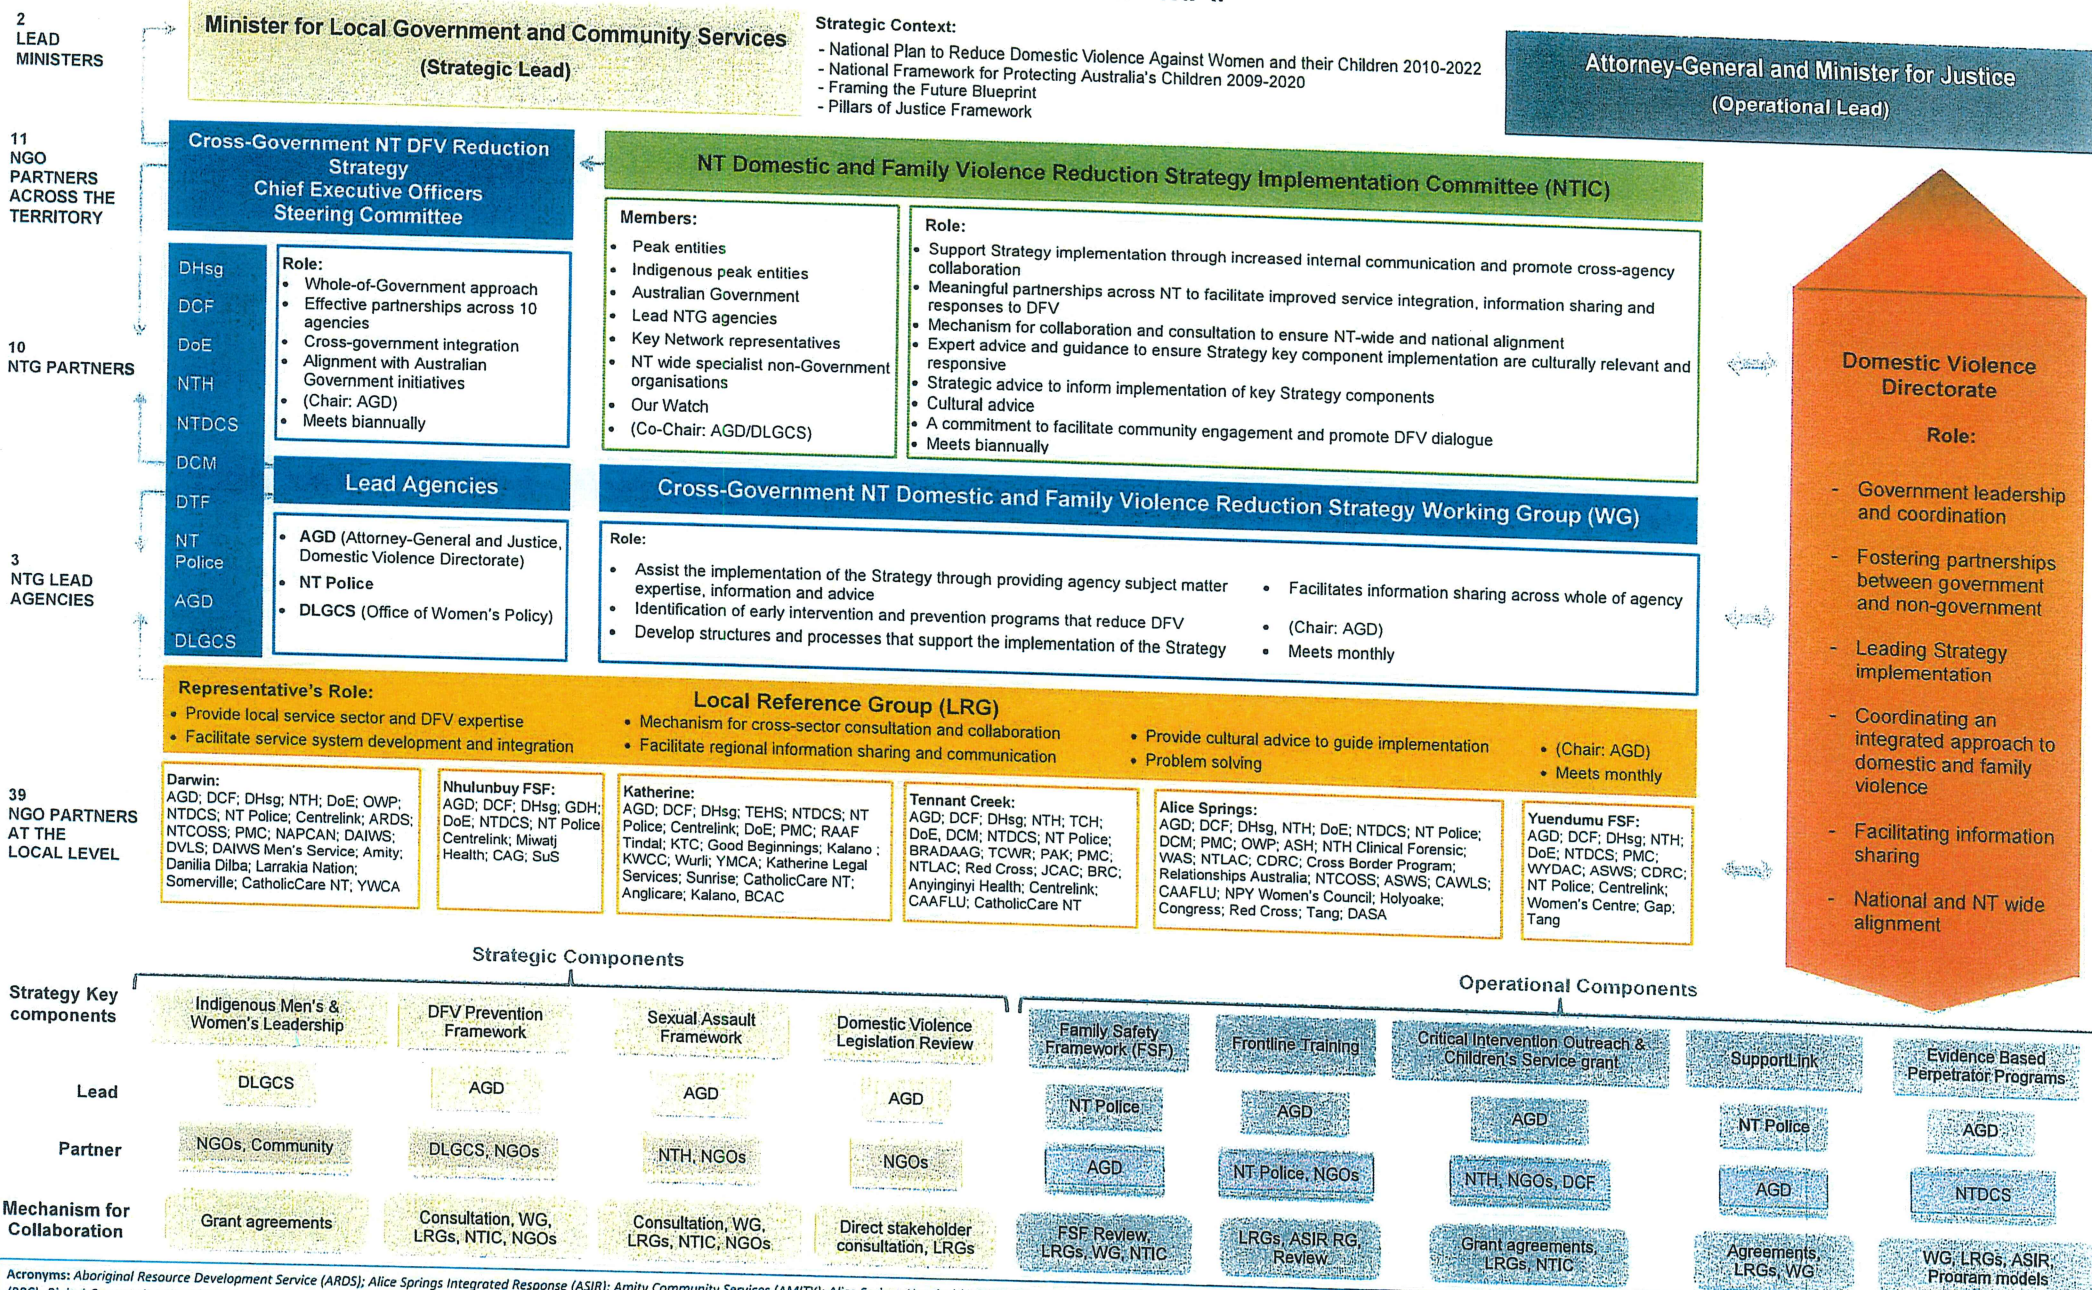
2 LEAD MINISTERS

Minister for Local Government and Community Services (Strategic Lead)

Strategic Context:
- National Plan to Reduce Domestic Violence Against Women and their Children 2010-2022
- National Framework for Protecting Australia's Children 2009-2020
- Framing the Future Blueprint
- Pillars of Justice Framework

Attorney-General and Minister for Justice (Operational Lead)

11 NGO PARTNERS ACROSS THE TERRITORY

Cross-Government NT DFV Reduction Strategy Chief Executive Officers Steering Committee

NT Domestic and Family Violence Reduction Strategy Implementation Committee (NTIC)

DHsg
DCF
DoE
NTH
NTDCS
DCM
DTF
NT Police
AGD
DLGCS

Role:
- Whole-of-Government approach
- Effective partnerships across 10 agencies
- Cross-government integration
- Alignment with Australian Government initiatives
- (Chair: AGD)
- Meets biannually

Members:
- Peak entities
- Indigenous peak entities
- Australian Government
- Lead NTG agencies
- Key Network representatives
- NT wide specialist non-Government organisations
- Our Watch
- (Co-Chair: AGD/DLGCS)

Role:
- Support Strategy implementation through increased internal communication and promote cross-agency collaboration
- Meaningful partnerships across NT to facilitate improved service integration, information sharing and responses to DFV
- Mechanism for collaboration and consultation to ensure NT-wide and national alignment
- Expert advice and guidance to ensure Strategy key component implementation are culturally relevant and responsive
- Strategic advice to inform implementation of key Strategy components
- Cultural advice
- A commitment to facilitate community engagement and promote DFV dialogue
- Meets biannually

10 NTG PARTNERS

3 NTG LEAD AGENCIES

Lead Agencies
- AGD (Attorney-General and Justice, Domestic Violence Directorate)
- NT Police
- DLGCS (Office of Women's Policy)

Cross-Government NT Domestic and Family Violence Reduction Strategy Working Group (WG)

Role:
- Assist the implementation of the Strategy through providing agency subject matter expertise, information and advice
- Identification of early intervention and prevention programs that reduce DFV
- Develop structures and processes that support the implementation of the Strategy
- Facilitates information sharing across whole of agency
- (Chair: AGD)
- Meets monthly

Domestic Violence Directorate

Role:
- Government leadership and coordination
- Fostering partnerships between government and non-government
- Leading Strategy implementation
- Coordinating an integrated approach to domestic and family violence
- Facilitating information sharing
- National and NT wide alignment

Representative's Role:
Local Reference Group (LRG)
- Provide local service sector and DFV expertise
- Facilitate service system development and integration
- Mechanism for cross-sector consultation and collaboration
- Facilitate regional information sharing and communication
- Provide cultural advice to guide implementation
- Problem solving
- (Chair: AGD)
- Meets monthly

39 NGO PARTNERS AT THE LOCAL LEVEL

Darwin: AGD; DCF; DHsg; NTH; DoE; OWP; NTDCS; NT Police; Centrelink; ARDS; NTCOSS; PMC; NAPCAN; DAIWS; DVLS; DAIWS Men's Service; Amity; Danilia Dilba; Larrakia Nation; Somerville; CatholicCare NT; YWCA

Nhulunbuy FSF: AGD; DCF; DHsg; GDH; DoE; NTDCS; NT Police Centrelink; Miwatj Health; CAG; SuS

Katherine: AGD; DCF; DHsg; TEHS; NTDCS; NT Police; Centrelink; DoE; PMC; RAAF Tindal; KTC; Good Beginnings; Kalano; KWCC; Wurli; YMCA; Katherine Legal Services; Sunrise; CatholicCare NT; Anglicare; Kalano, BCAC

Tennant Creek: AGD; DCF; DHsg; NTH; TCH; DoE, DCM; NTDCS; NT Police; BRADAAG; TCWR; PAK; PMC; NTLAC; Red Cross; JCAC; BRC; Anyinginyi Health; Centrelink; CAAFLU; CatholicCare NT

Alice Springs: AGD; DCF; DHsg, NTH; DoE; NTDCS; NT Police; DCM; PMC; OWP; ASH; NTH Clinical Forensic; WAS; NTLAC; CDRC; Cross Border Program; Relationships Australia; NTCOSS; ASWS; CAWLS; CAAFLU; NPY Women's Council; Holyoake; Congress; Red Cross; Tang; DASA

Yuendumu FSF: AGD; DCF; DHsg; NTH; DoE; NTDCS; PMC; WYDAC; ASWS; CDRC; NT Police; Centrelink; Women's Centre; Gap; Tang

Strategic Components
Operational Components

| | Indigenous Men's & Women's Leadership | DFV Prevention Framework | Sexual Assault Framework | Domestic Violence Legislation Review | Family Safety Framework (FSF) | Frontline Training | Critical Intervention Outreach & Children's Service grant | SupportLink | Evidence Based Perpetrator Programs |
|---|---|---|---|---|---|---|---|---|---|
| Lead | DLGCS | AGD | AGD | AGD | NT Police | AGD | AGD | NT Police | AGD |
| Partner | NGOs, Community | DLGCS, NGOs | NTH, NGOs | NGOs | AGD | NT Police, NGOs | NTH, NGOs, DCF | AGD | NTDCS |
| Mechanism for Collaboration | Grant agreements | Consultation, WG, LRGs, NTIC, NGOs | Consultation, WG, LRGs, NTIC, NGOs | Direct stakeholder consultation, LRGs | FSF Review, LRGs, WG, NTIC | LRGs, ASIR RG, Review | Grant agreements, LRGs, NTIC | Agreements, LRGs, WG | WG, LRGs, ASIR, Program models |

Strategy Key components

Acronyms: Aboriginal Resource Development Service (ARDS); Alice Springs Integrated Response (ASIR); Amity Community Services (AMITY); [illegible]